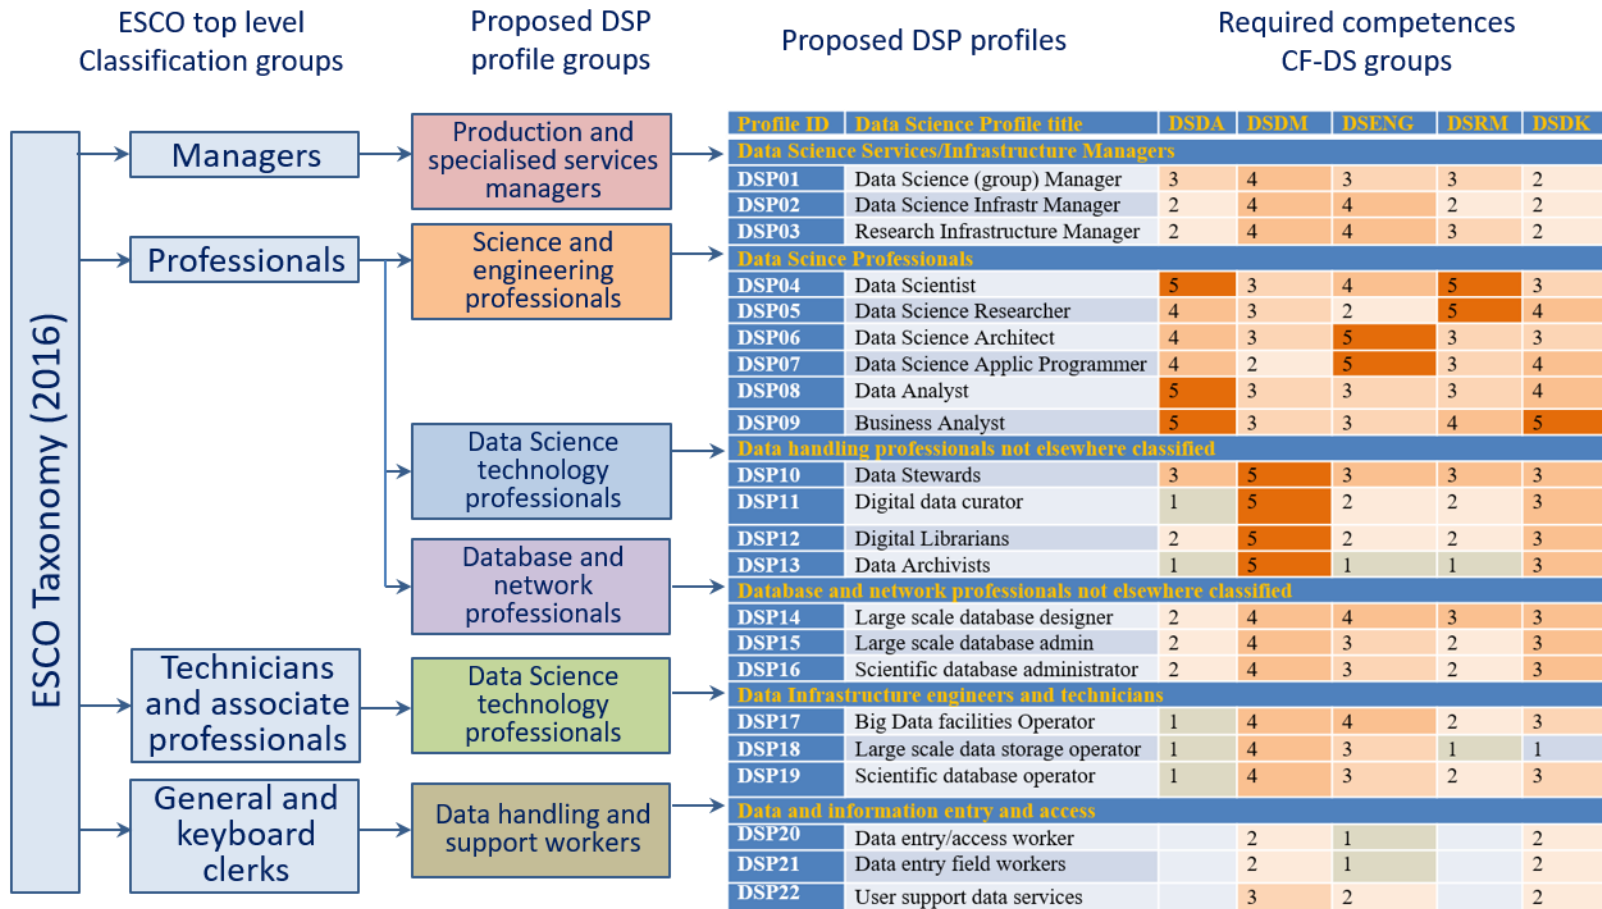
ESCO top level Classification groups

Proposed DSP profile groups

Proposed DSP profiles

Required competences CF-DS groups

ESCO Taxonomy (2016)

Managers

Professionals

Technicians and associate professionals

General and keyboard clerks

Production and specialised services managers

Science and engineering professionals

Data Science technology professionals

Database and network professionals

Data Science technology professionals

Data handling and support workers

| Profile ID | Data Science Profile title | DSDA | DSDM | DSENG | DSRM | DSDK |
|---|---|---|---|---|---|---|
| Data Science Services/Infrastructure Managers | | | | | | |
| DSP01 | Data Science (group) Manager | 3 | 4 | 3 | 3 | 2 |
| DSP02 | Data Science Infrastr Manager | 2 | 4 | 4 | 2 | 2 |
| DSP03 | Research Infrastructure Manager | 2 | 4 | 4 | 3 | 2 |
| Data Scince Professionals | | | | | | |
| DSP04 | Data Scientist | 5 | 3 | 4 | 5 | 3 |
| DSP05 | Data Science Researcher | 4 | 3 | 2 | 5 | 4 |
| DSP06 | Data Science Architect | 4 | 3 | 5 | 3 | 3 |
| DSP07 | Data Science Applic Programmer | 4 | 2 | 5 | 3 | 4 |
| DSP08 | Data Analyst | 5 | 3 | 3 | 3 | 4 |
| DSP09 | Business Analyst | 5 | 3 | 3 | 4 | 5 |
| Data handling professionals not elsewhere classified | | | | | | |
| DSP10 | Data Stewards | 3 | 5 | 3 | 3 | 3 |
| DSP11 | Digital data curator | 1 | 5 | 2 | 2 | 3 |
| DSP12 | Digital Librarians | 2 | 5 | 2 | 2 | 3 |
| DSP13 | Data Archivists | 1 | 5 | 1 | 1 | 3 |
| Database and network professionals not elsewhere classified | | | | | | |
| DSP14 | Large scale database designer | 2 | 4 | 4 | 3 | 3 |
| DSP15 | Large scale database admin | 2 | 4 | 3 | 2 | 3 |
| DSP16 | Scientific database administrator | 2 | 4 | 3 | 2 | 3 |
| Data Infrastructure engineers and technicians | | | | | | |
| DSP17 | Big Data facilities Operator | 1 | 4 | 4 | 2 | 3 |
| DSP18 | Large scale data storage operator | 1 | 4 | 3 | 1 | 1 |
| DSP19 | Scientific database operator | 1 | 4 | 3 | 2 | 3 |
| Data and information entry and access | | | | | | |
| DSP20 | Data entry/access worker | | 2 | 1 | | 2 |
| DSP21 | Data entry field workers | | 2 | 1 | | 2 |
| DSP22 | User support data services | | 3 | 2 | | 2 |